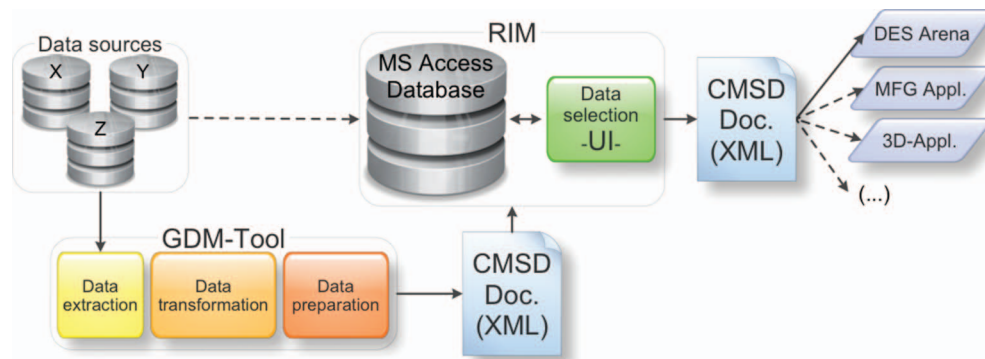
Data sources

X

Y

Z

RIM

MS Access Database

Data selection -UI-

CMSD Doc. (XML)

DES Arena

MFG Appl.

3D-Appl.

(...)

GDM-Tool

Data extraction

Data transformation

Data preparation

CMSD Doc. (XML)